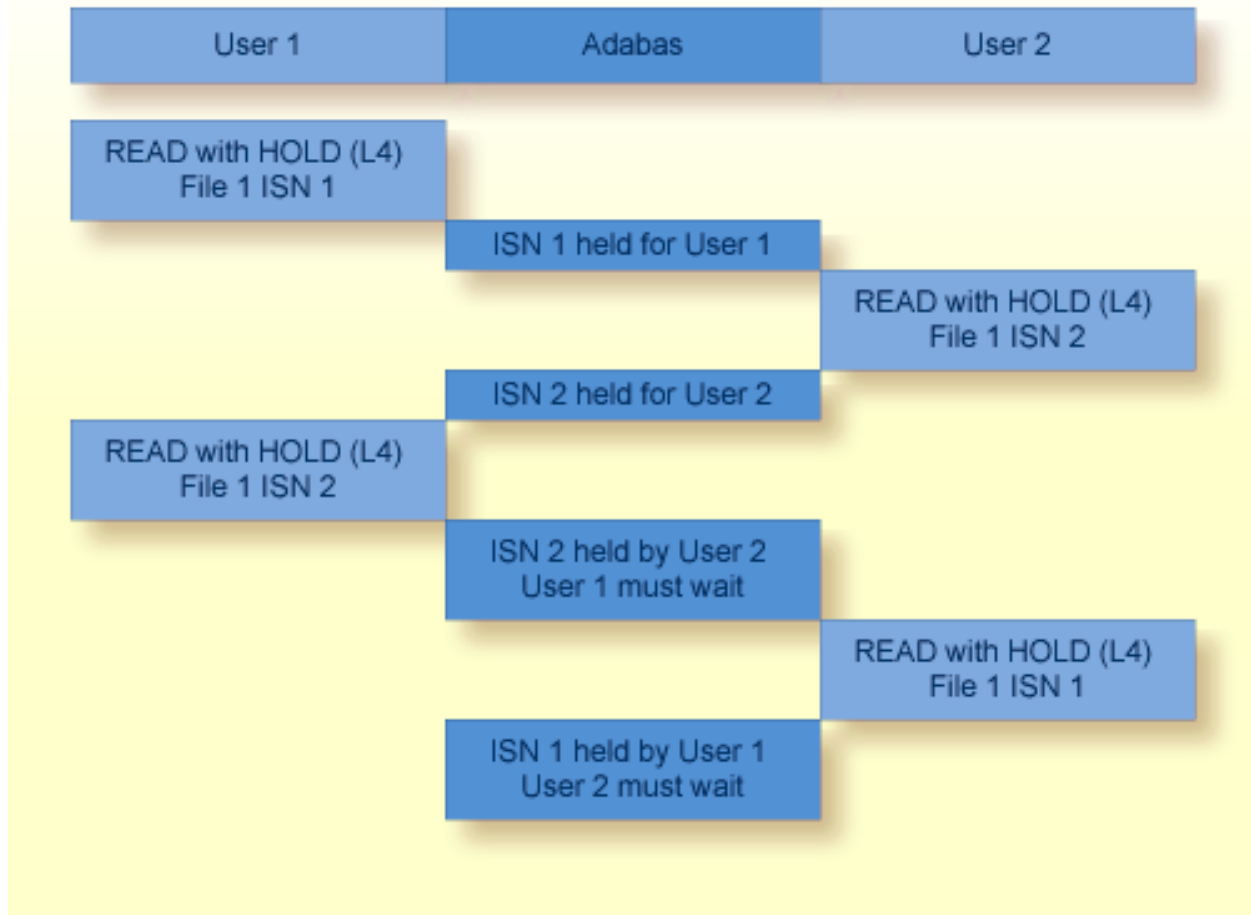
User 1

Adabas

User 2

READ with HOLD (L4)
File 1 ISN 1

ISN 1 held for User 1

READ with HOLD (L4)
File 1 ISN 2

ISN 2 held for User 2

READ with HOLD (L4)
File 1 ISN 2

ISN 2 held by User 2
User 1 must wait

READ with HOLD (L4)
File 1 ISN 1

ISN 1 held by User 1
User 2 must wait